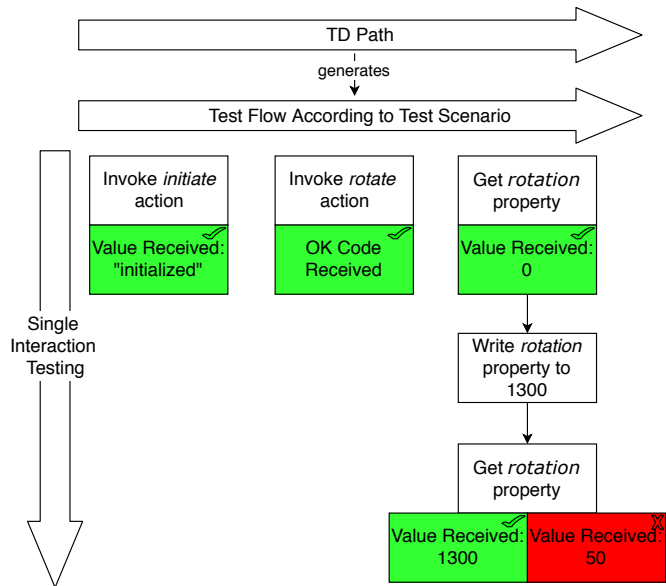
TD Path

generates

Test Flow According to Test Scenario

Single Interaction Testing

Invoke *initiate* action

Value Received: "initialized"

Invoke *rotate* action

OK Code Received

Get *rotation* property

Value Received: 0

Write *rotation* property to 1300

Get *rotation* property

Value Received: 1300

Value Received: 50